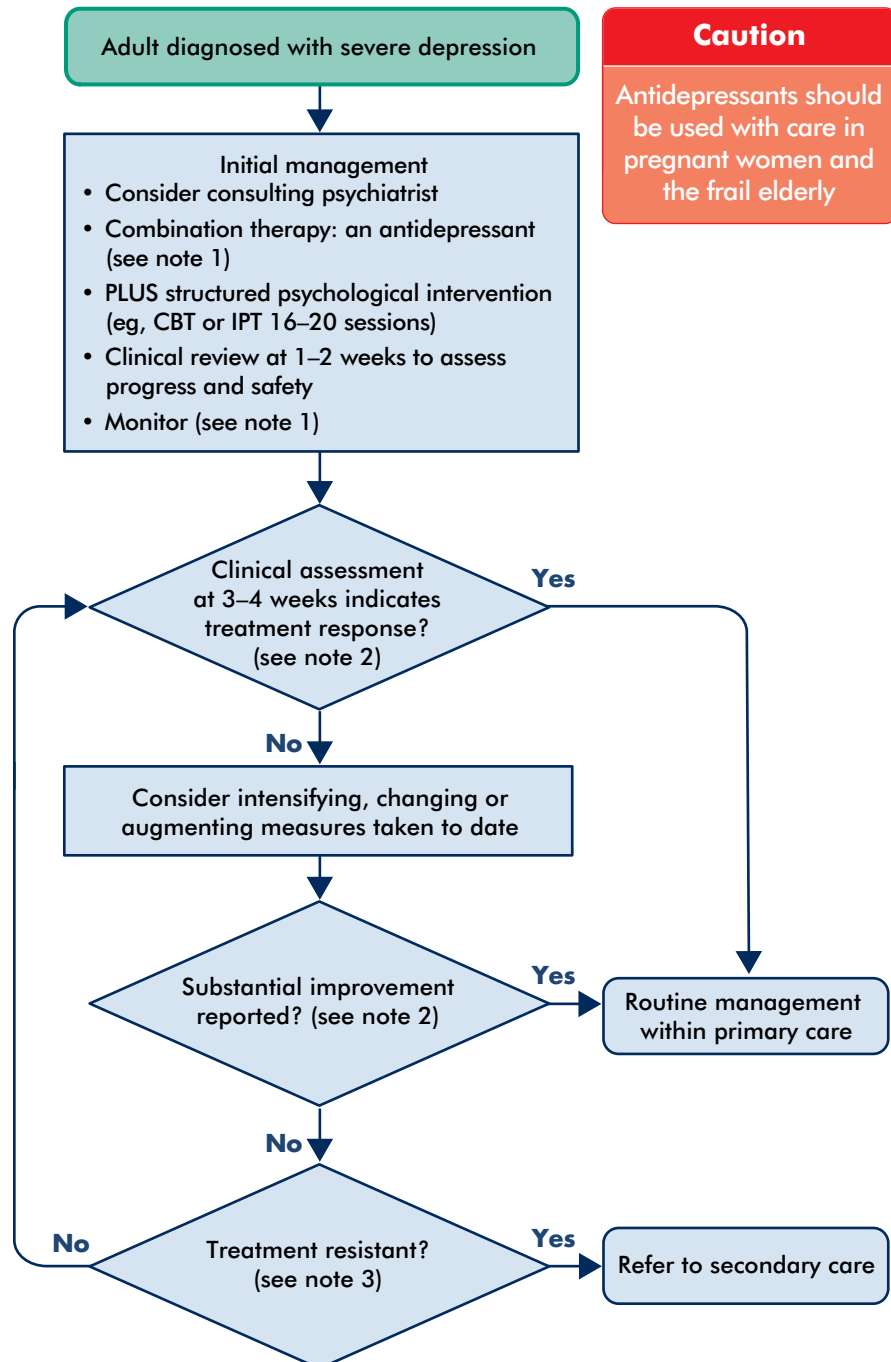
Adult diagnosed with severe depression

Caution

Antidepressants should be used with care in pregnant women and the frail elderly

Initial management
• Consider consulting psychiatrist
• Combination therapy: an antidepressant (see note 1)
• PLUS structured psychological intervention (eg, CBT or IPT 16–20 sessions)
• Clinical review at 1–2 weeks to assess progress and safety
• Monitor (see note 1)

Clinical assessment at 3–4 weeks indicates treatment response? (see note 2)

Yes

No

Consider intensifying, changing or augmenting measures taken to date

Substantial improvement reported? (see note 2)

Yes

Routine management within primary care

No

No

Treatment resistant? (see note 3)

Yes

Refer to secondary care